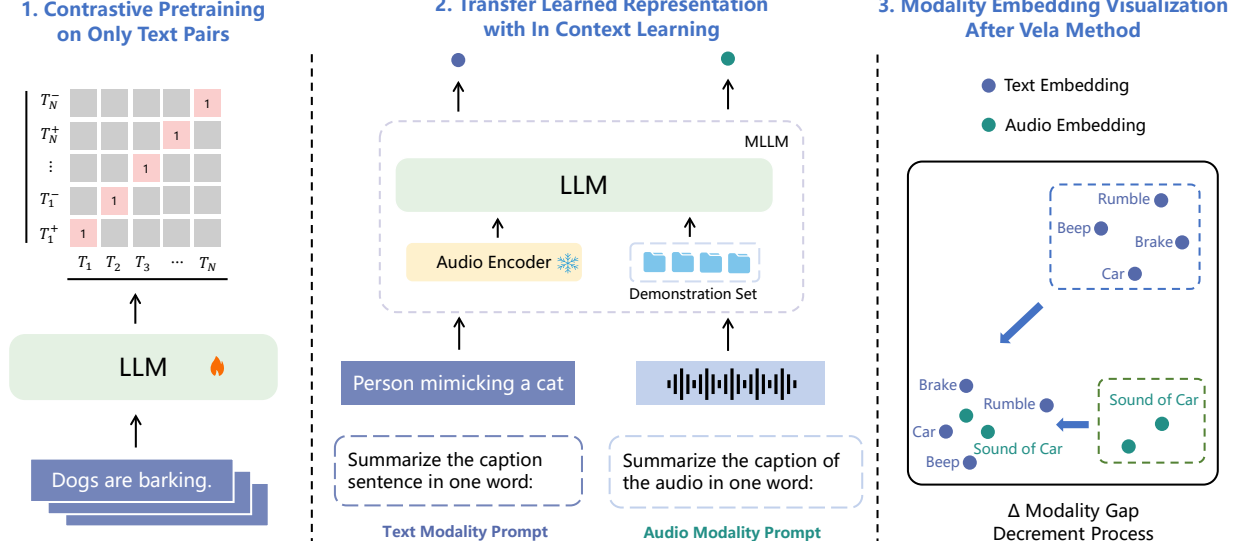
1. Contrastive Pretraining on Only Text Pairs

$T_N^-$
$T_N^+$
⋮
$T_1^-$
$T_1^+$

| | | | | |
|---|---|---|---|---|
| | | | | 1 |
| | | | 1 | |
| | | 1 | | |
| | 1 | | | |
| 1 | | | | |

$T_1$ $T_2$ $T_3$ ⋯ $T_N$

LLM

Dogs are barking.

2. Transfer Learned Representation with In Context Learning

MLLM

LLM

Audio Encoder

Demonstration Set

Person mimicking a cat

Summarize the caption sentence in one word:

Summarize the caption of the audio in one word:

Text Modality Prompt

Audio Modality Prompt

3. Modality Embedding Visualization After Vela Method

Text Embedding

Audio Embedding

Rumble
Beep
Brake
Car

Brake
Rumble
Car
Sound of Car
Beep

Sound of Car

Δ Modality Gap Decrement Process